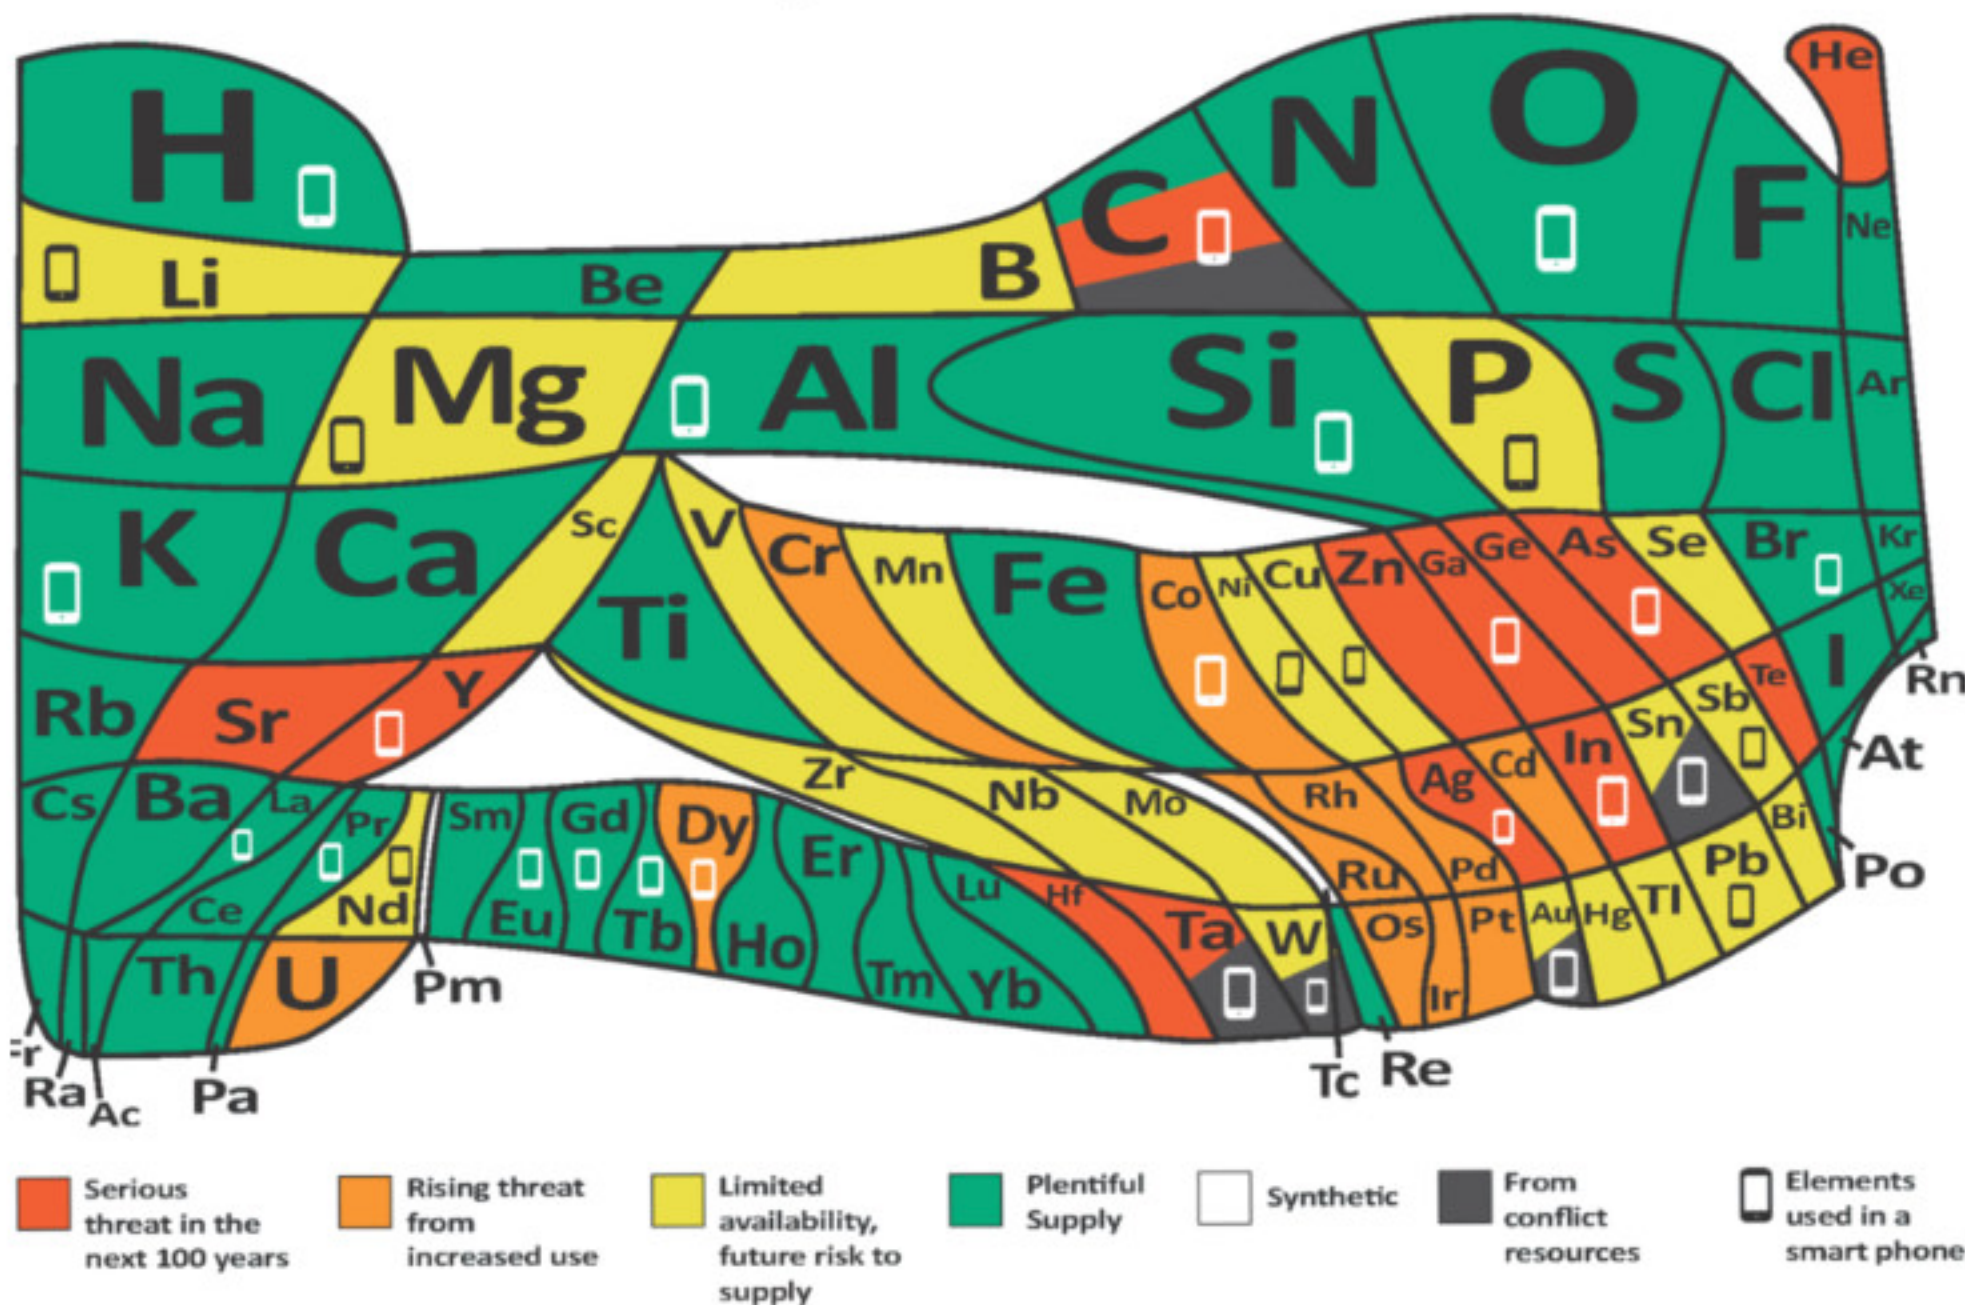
He
H
N
O
C
F
Ne
Li
Be
B
Na
Mg
Al
Si
P
S
Cl
Ar
K
Ca
Sc
Ti
V
Cr
Mn
Fe
Co
Ni
Cu
Zn
Ga
Ge
As
Se
Br
Kr
Xe
I
Rn
Rb
Sr
Y
Te
Sb
Sn
In
At
Cs
Ba
La
Pr
Sm
Gd
Dy
Er
Zr
Nb
Mo
Rh
Ag
Cd
Bi
Ce
Nd
Eu
Tb
Ho
Lu
Hf
Ta
W
Ru
Os
Pd
Pt
Au
Hg
Tl
Pb
Po
Th
U
Pm
Tm
Yb
Ir
Fr
Ra
Ac
Pa
Tc
Re

Serious threat in the next 100 years
Rising threat from increased use
Limited availability, future risk to supply
Plentiful Supply
Synthetic
From conflict resources
Elements used in a smart phone